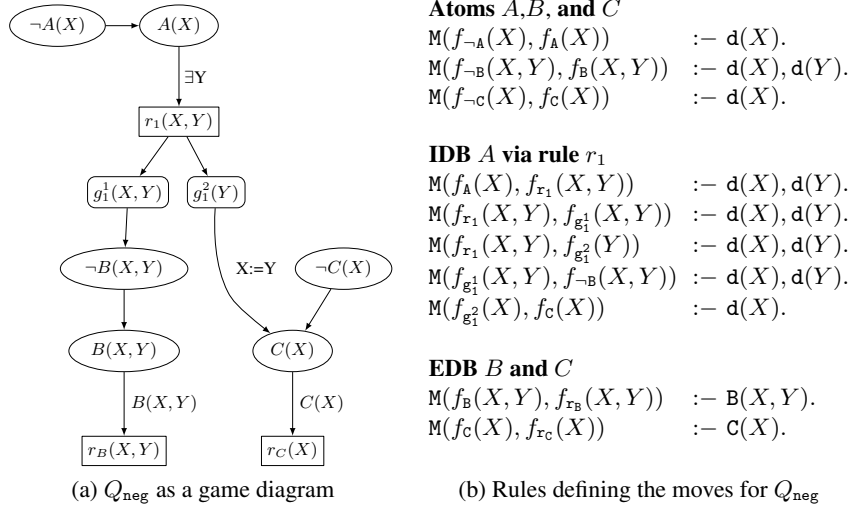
$\neg A(X)$

$A(X)$

$\exists$Y

$r_1(X,Y)$

$g_1^1(X,Y)$

$g_1^2(Y)$

$\neg B(X,Y)$

X:=Y

$\neg C(X)$

$B(X,Y)$

$C(X)$

$B(X,Y)$

$C(X)$

$r_B(X,Y)$

$r_C(X)$

(a) $Q_{\texttt{neg}}$ as a game diagram

**Atoms** $A$,$B$, **and** $C$

$\texttt{M}(f_{\neg\texttt{A}}(X), f_{\texttt{A}}(X))$ :− $\texttt{d}(X)$.
$\texttt{M}(f_{\neg\texttt{B}}(X,Y), f_{\texttt{B}}(X,Y))$ :− $\texttt{d}(X), \texttt{d}(Y)$.
$\texttt{M}(f_{\neg\texttt{C}}(X), f_{\texttt{C}}(X))$ :− $\texttt{d}(X)$.

**IDB** $A$ **via rule** $r_1$

$\texttt{M}(f_{\texttt{A}}(X), f_{\texttt{r}_1}(X,Y))$ :− $\texttt{d}(X), \texttt{d}(Y)$.
$\texttt{M}(f_{\texttt{r}_1}(X,Y), f_{\texttt{g}_1^1}(X,Y))$ :− $\texttt{d}(X), \texttt{d}(Y)$.
$\texttt{M}(f_{\texttt{r}_1}(X,Y), f_{\texttt{g}_1^2}(Y))$ :− $\texttt{d}(X), \texttt{d}(Y)$.
$\texttt{M}(f_{\texttt{g}_1^1}(X,Y), f_{\neg\texttt{B}}(X,Y))$ :− $\texttt{d}(X), \texttt{d}(Y)$.
$\texttt{M}(f_{\texttt{g}_1^2}(X), f_{\texttt{C}}(X))$ :− $\texttt{d}(X)$.

**EDB** $B$ **and** $C$

$\texttt{M}(f_{\texttt{B}}(X,Y), f_{\texttt{r}_\texttt{B}}(X,Y))$ :− $\texttt{B}(X,Y)$.
$\texttt{M}(f_{\texttt{C}}(X), f_{\texttt{r}_\texttt{C}}(X))$ :− $\texttt{C}(X)$.

(b) Rules defining the moves for $Q_{\texttt{neg}}$